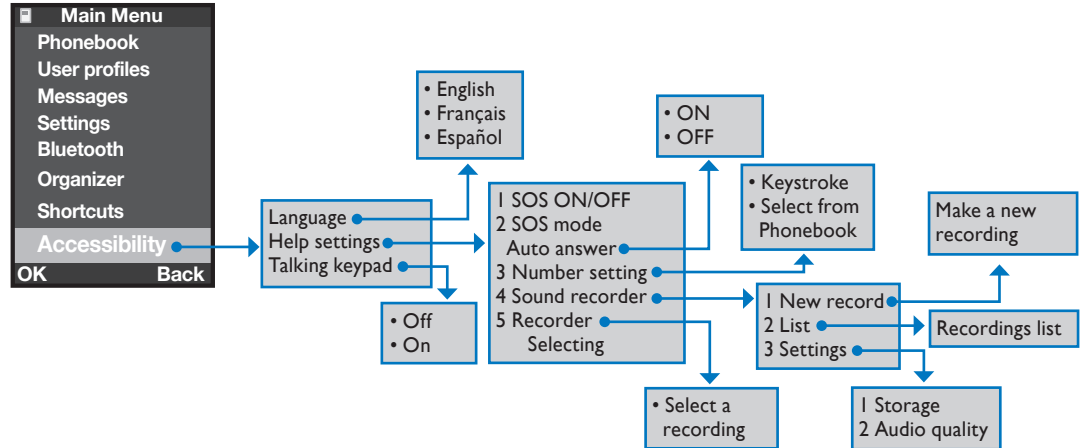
Main Menu
Phonebook
User profiles
Messages
Settings
Bluetooth
Organizer
Shortcuts
Accessibility
OK Back

Language
Help settings
Talking keypad

• English
• Français
• Español

• Off
• On

1 SOS ON/OFF
2 SOS mode
Auto answer
3 Number setting
4 Sound recorder
5 Recorder
Selecting

• ON
• OFF

• Keystroke
• Select from Phonebook

• Select a recording

1 New record
2 List
3 Settings

Make a new recording

Recordings list

1 Storage
2 Audio quality